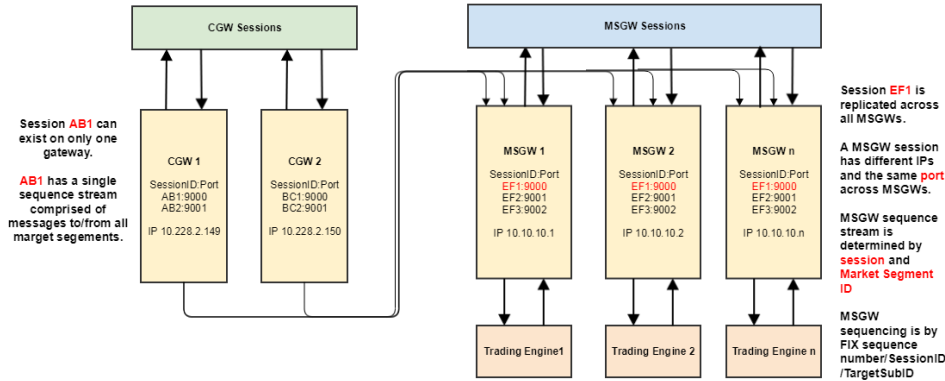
CGW Sessions

MSGW Sessions

Session AB1 can exist on only one gateway.

AB1 has a single sequence stream comprised of messages to/from all marget segements.

CGW 1
SessionID:Port
AB1:9000
AB2:9001
IP 10.228.2.149

CGW 2
SessionID:Port
BC1:9000
BC2:9001
IP 10.228.2.150

MSGW 1
SessionID:Port
EF1:9000
EF2:9001
EF3:9002
IP 10.10.10.1

MSGW 2
SessionID:Port
EF1:9000
EF2:9001
EF3:9002
IP 10.10.10.2

MSGW n
SessionID:Port
EF1:9000
EF2:9001
EF3:9002
IP 10.10.10.n

Session EF1 is replicated across all MSGWs.

A MSGW session has different IPs and the same port across MSGWs.

MSGW sequence stream is determined by session and Market Segment ID

MSGW sequencing is by FIX sequence number/ SessionID /TargetSubID

Trading Engine1

Trading Engine 2

Trading Engine n